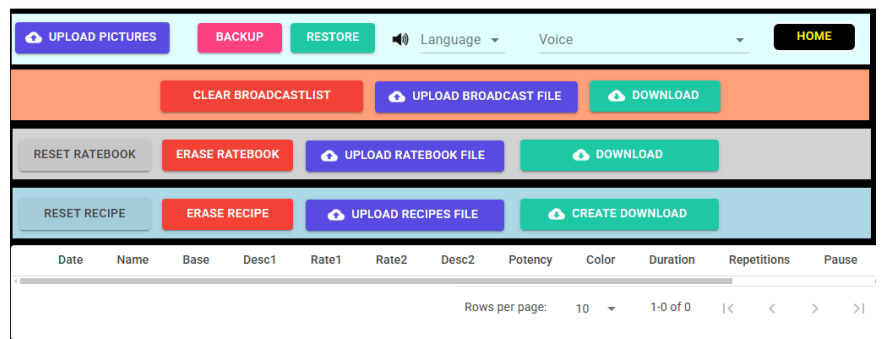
UPLOAD PICTURES BACKUP RESTORE Language Voice HOME

CLEAR BROADCASTLIST UPLOAD BROADCAST FILE DOWNLOAD

RESET RATEBOOK ERASE RATEBOOK UPLOAD RATEBOOK FILE DOWNLOAD

RESET RECIPE ERASE RECIPE UPLOAD RECIPES FILE CREATE DOWNLOAD

| Date | Name | Base | Desc1 | Rate1 | Rate2 | Desc2 | Potency | Color | Duration | Repetitions | Pause |
|---|---|---|---|---|---|---|---|---|---|---|---|

Rows per page: 10 1-0 of 0